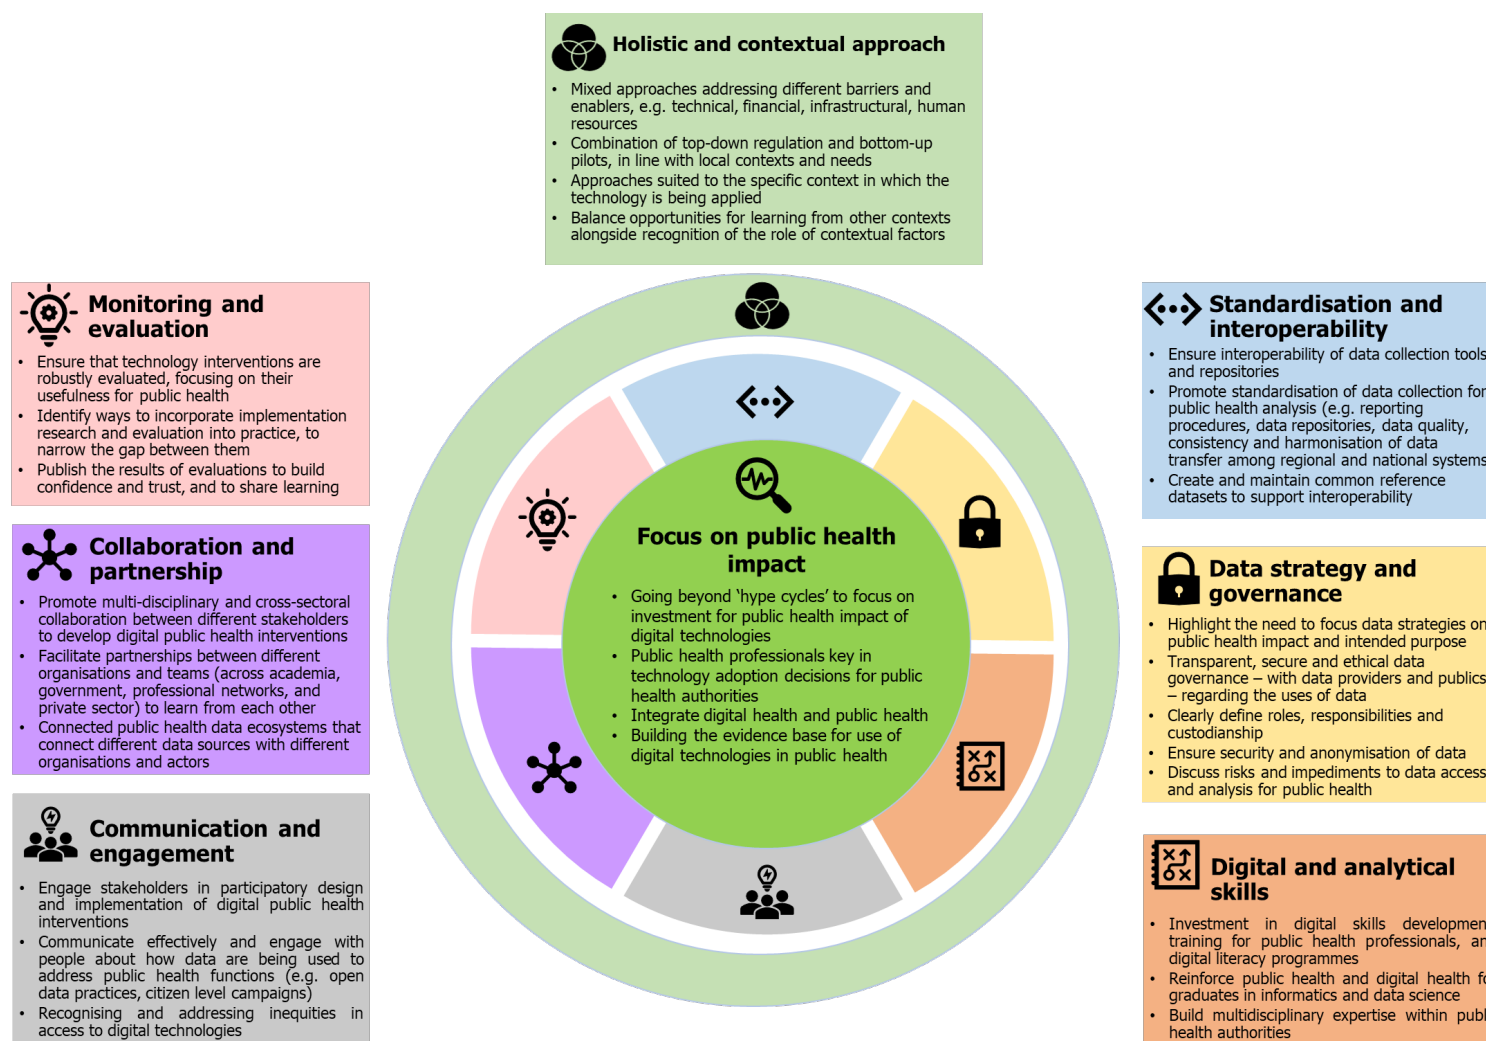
Holistic and contextual approach

- Mixed approaches addressing different barriers and enablers, e.g. technical, financial, infrastructural, human resources
- Combination of top-down regulation and bottom-up pilots, in line with local contexts and needs
- Approaches suited to the specific context in which the technology is being applied
- Balance opportunities for learning from other contexts alongside recognition of the role of contextual factors

Monitoring and evaluation

- Ensure that technology interventions are robustly evaluated, focusing on their usefulness for public health
- Identify ways to incorporate implementation research and evaluation into practice, to narrow the gap between them
- Publish the results of evaluations to build confidence and trust, and to share learning

Collaboration and partnership

- Promote multi-disciplinary and cross-sectoral collaboration between different stakeholders to develop digital public health interventions
- Facilitate partnerships between different organisations and teams (across academia, government, professional networks, and private sector) to learn from each other
- Connected public health data ecosystems that connect different data sources with different organisations and actors

Communication and engagement

- Engage stakeholders in participatory design and implementation of digital public health interventions
- Communicate effectively and engage with people about how data are being used to address public health functions (e.g. open data practices, citizen level campaigns)
- Recognising and addressing inequities in access to digital technologies

Focus on public health impact

- Going beyond 'hype cycles' to focus on investment for public health impact of digital technologies
- Public health professionals key in technology adoption decisions for public health authorities
- Integrate digital health and public health
- Building the evidence base for use of digital technologies in public health

Standardisation and interoperability

- Ensure interoperability of data collection tools and repositories
- Promote standardisation of data collection for public health analysis (e.g. reporting procedures, data repositories, data quality, consistency and harmonisation of data transfer among regional and national systems
- Create and maintain common reference datasets to support interoperability

Data strategy and governance

- Highlight the need to focus data strategies on public health impact and intended purpose
- Transparent, secure and ethical data governance – with data providers and publics – regarding the uses of data
- Clearly define roles, responsibilities and custodianship
- Ensure security and anonymisation of data
- Discuss risks and impediments to data access and analysis for public health

Digital and analytical skills

- Investment in digital skills developmen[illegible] training for public health professionals, ar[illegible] digital literacy programmes
- Reinforce public health and digital health f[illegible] graduates in informatics and data science
- Build multidisciplinary expertise within publ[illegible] health authorities